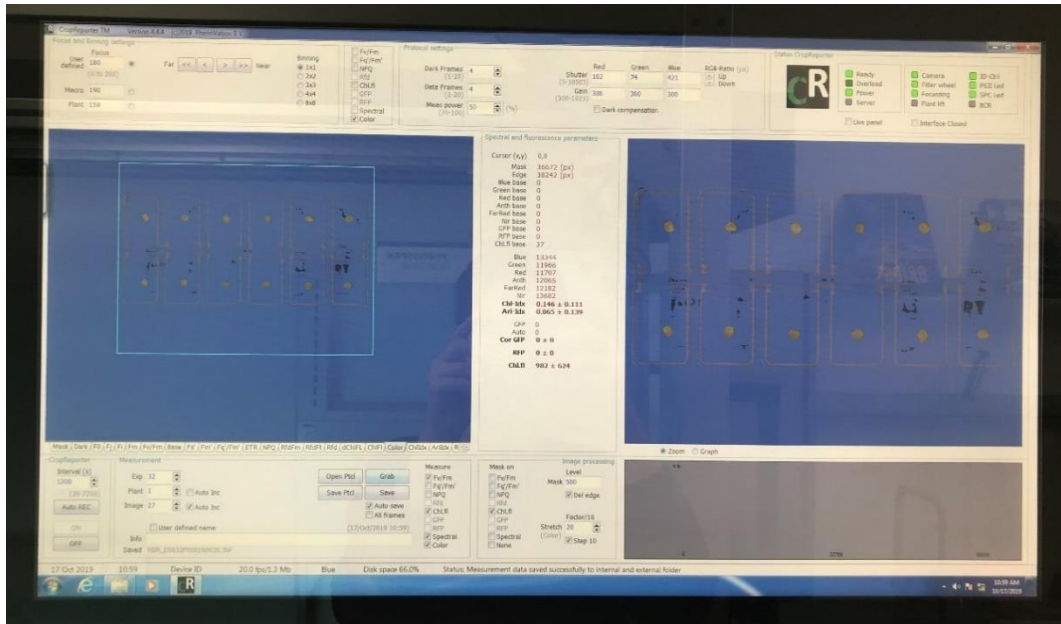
CropReporter TM Version 4.4.4 ©2018 PhenoVation B.V.

Focus and Binning settings
Focus
User defined 180
(4 to 200)
Macro 190
Plant 150
Far << < > >> Near
Binning
1x1
2x2
3x3
4x4
8x8

Fv/Fm
Fq'/Fm'
NPQ
Rfd
ChlF
GFP
RFP
Spectral
Color

Protocol settings
Dark Frames 4 (1-20)
Data Frames 4 (1-20)
Meas power 50 (%) (0-100)
Red Green Blue
Shutter 102 74 421 (5-3800)
Gain 300 300 300 (300-1023)
RGB-Ratio (px) Up Down
Dark compensation

Status CropReporter
Ready
Overload
Power
Server
Camera
Filter wheel
Focussing
Plant lift
3D-Ctrl
PCO Led
SPC Led
BCR
Live panel
Interface Closed

Spectral and fluorescence parameters
Cursor (x,y) 0,0
Mask 36672 (px)
Edge 38242 (px)
Blue base 0
Green base 0
Red base 0
Anth base 0
FarRed base 0
Nir base 0
GFP base 0
RFP base 0
ChLfl base 37

Blue 13344
Green 11966
Red 11707
Anth 12065
FarRed 12182
Nir 13682
Chl-Idx 0.146 ± 0.111
Ari-Idx 0.065 ± 0.139

GFP 0
Auto 0
Cor GFP 0 ± 0

RFP 0 ± 0

ChLfl 982 ± 624

Mask | Dark | F0 | Fj | Fi | Fm | Fv/Fm | Base | FV | Fm' | Fq'/Fm' | ETR | NPQ | Rfd | Rfd | Rfd | ChlF | ChlFl | Color | ChlIdx | AriIdx | R

Zoom Graph

CropReporter
Interval (s) 1200
(30-7200)
Auto REC
ON
OFF

Measurement
Exp 32
Plant 1 Auto Inc
Image 27 Auto Inc
User defined name
Info
Saved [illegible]
Open Ptcl
Save Ptcl
Grab
Save
Auto save
All frames
(17/Oct/2019 10:59)

Measure
Fv/Fm
Fq'/Fm'
NPQ
Rfd
ChlLfl
GFP
RFP
Spectral
Color

Mask on
Fv/Fm
Fq'/Fm'
NPQ
Rfd
ChlLfl
GFP
RFP
Spectral
None

Image processing
Level
Mask 500
Del edge
Factor/10
Stretch 20
(Color)
Step 10

17 Oct 2019 10:59 Device ID 20.0 fps/1.3 Mb Blue Disk space 66.0% Status: Measurement data saved successfully to internal and external folder

10:59 AM 10/17/2019